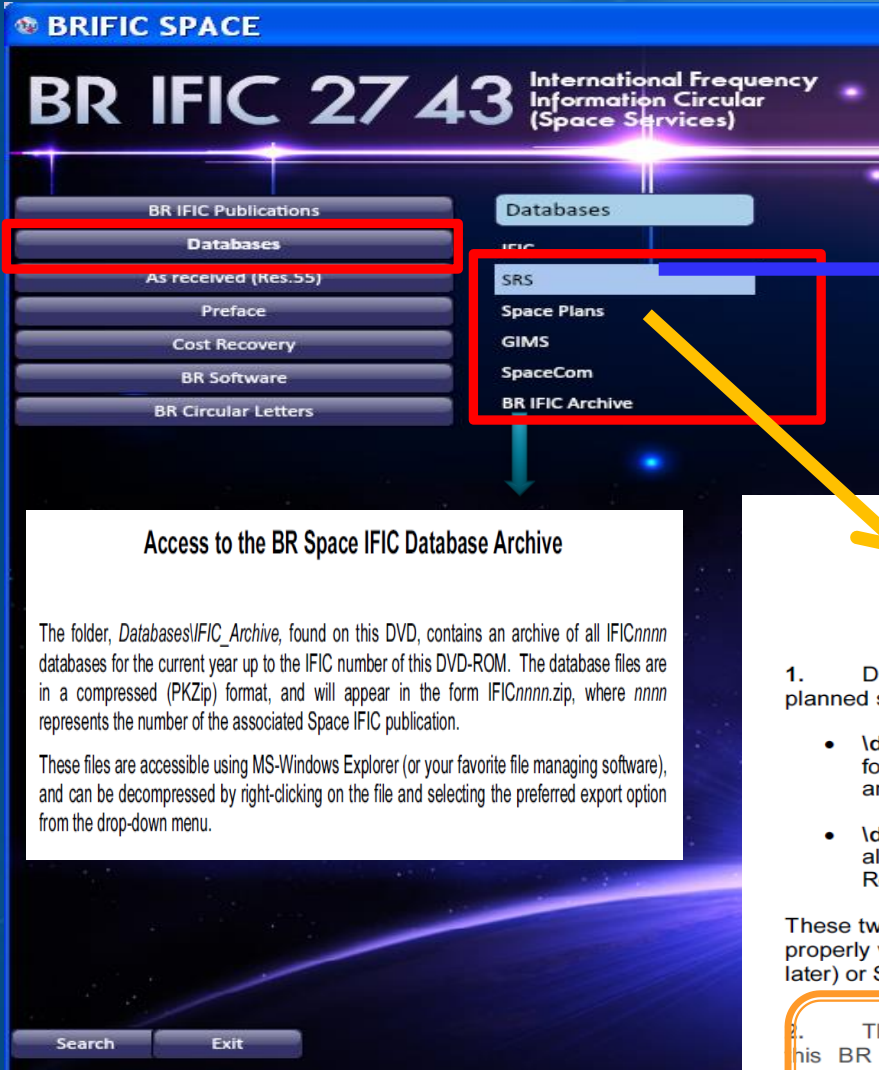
BRIFIC SPACE

BR IFIC 2743 International Frequency Information Circular (Space Services)

BR IFIC Publications
Databases
As received (Res.55)
Preface
Cost Recovery
BR Software
BR Circular Letters

Databases
IFIC
SRS
Space Plans
GIMS
SpaceCom
BR IFIC Archive

Access to the BR Space IFIC Database Archive

The folder, *Databases\IFIC_Archive*, found on this DVD, contains an archive of all IFIC*nnnn* databases for the current year up to the IFIC number of this DVD-ROM. The database files are in a compressed (PKZip) format, and will appear in the form IFIC*nnnn*.zip, where *nnnn* represents the number of the associated Space IFIC publication.

These files are accessible using MS-Windows Explorer (or your favorite file managing software), and can be decompressed by right-clicking on the file and selecting the preferred export option from the drop-down menu.

1. D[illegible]
planned s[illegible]

• \d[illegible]
fo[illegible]
ar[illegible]

• \d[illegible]
al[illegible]
R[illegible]

These tw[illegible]
properly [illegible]
later) or S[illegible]

2. Th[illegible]
his BR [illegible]

Search
Exit